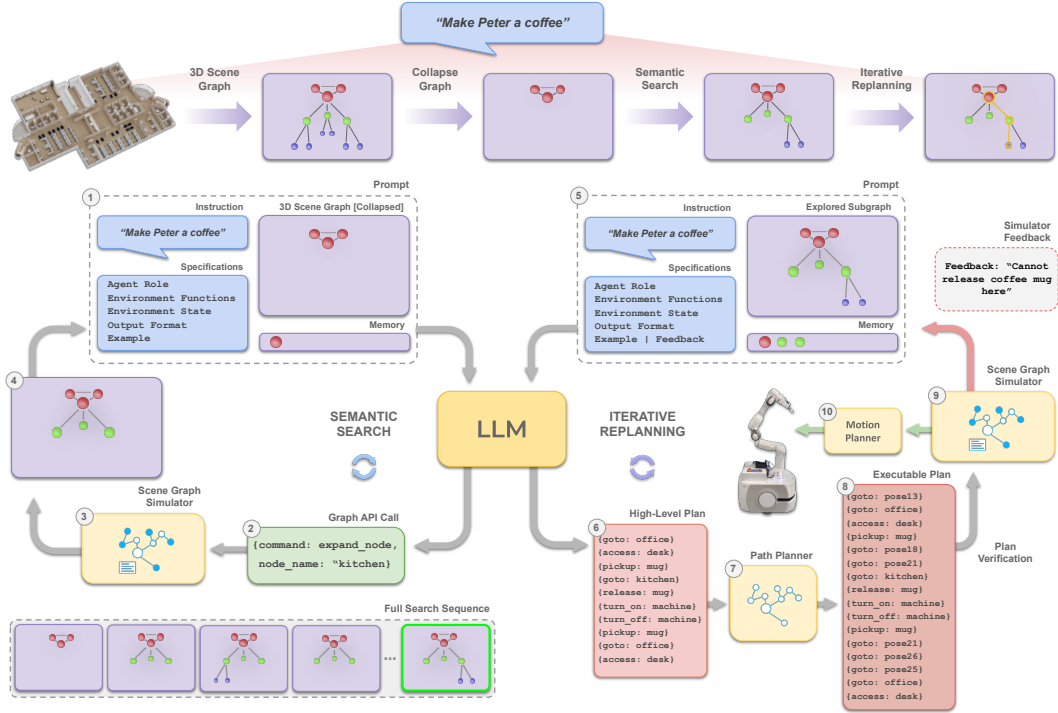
"Make Peter a coffee"

3D Scene Graph

Collapse Graph

Semantic Search

Iterative Replanning

1

Prompt

Instruction

"Make Peter a coffee"

Specifications

Agent Role
Environment Functions
Environment State
Output Format
Example

3D Scene Graph [Collapsed]

Memory

5

Prompt

Instruction

"Make Peter a coffee"

Specifications

Agent Role
Environment Functions
Environment State
Output Format
Example | Feedback

Explored Subgraph

Memory

Simulator Feedback

Feedback: "Cannot release coffee mug here"

4

SEMANTIC SEARCH

LLM

ITERATIVE REPLANNING

9

Scene Graph Simulator

10

Motion Planner

3

Scene Graph Simulator

2

Graph API Call

{command: expand_node, node_name: "kitchen"

6

High-Level Plan

{goto: office}
{access: desk}
{pickup: mug}
{goto: kitchen}
{release: mug}
{turn_on: machine}
{turn_off: machine}
{pickup: mug}
{goto: office}
{access: desk}

7

Path Planner

8

Executable Plan

{goto: pose13}
{goto: office}
{access: desk}
{pickup: mug}
{goto: pose18}
{goto: pose21}
{goto: kitchen}
{release: mug}
{turn_on: machine}
{turn_off: machine}
{pickup: mug}
{goto: pose21}
{goto: pose26}
{goto: pose25}
{goto: office}
{access: desk}

Plan Verification

Full Search Sequence

...